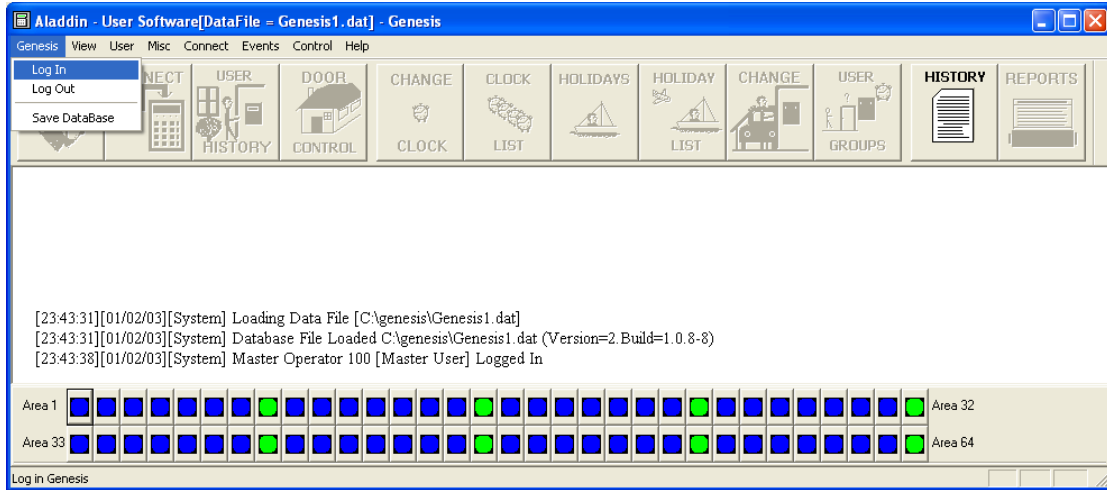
Aladdin - User Software[DataFile = Genesis1.dat] - Genesis

Genesis View User Misc Connect Events Control Help

Log In
Log Out
Save DataBase

NECT USER HISTORY DOOR CONTROL CHANGE CLOCK CLOCK LIST HOLIDAYS HOLIDAY LIST CHANGE USER GROUPS HISTORY REPORTS

[23:43:31][01/02/03][System] Loading Data File [C:\genesis\Genesis1.dat]
[23:43:31][01/02/03][System] Database File Loaded C:\genesis\Genesis1.dat (Version=2.Build=1.0.8-8)
[23:43:38][01/02/03][System] Master Operator 100 [Master User] Logged In

Area 1 Area 32
Area 33 Area 64

Log in Genesis